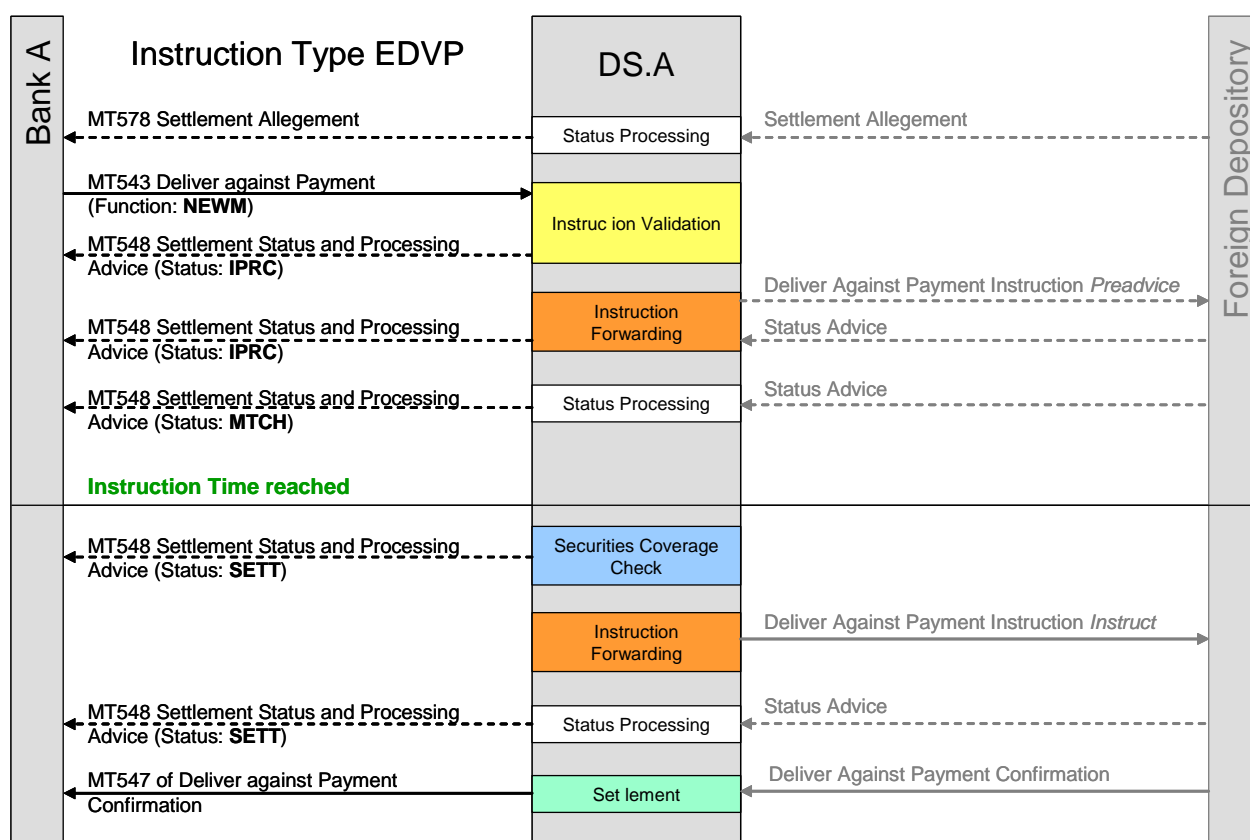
Bank A

Instruction Type EDVP

DS.A

Foreign Depository

MT578 Settlement Allegement

Status Processing

Settlement Allegement

MT543 Deliver against Payment (Function: **NEWM**)

Instruc ion Validation

MT548 Settlement Status and Processing Advice (Status: **IPRC**)

Deliver Against Payment Instruction *Preadvice*

Instruction Forwarding

MT548 Settlement Status and Processing Advice (Status: **IPRC**)

Status Advice

MT548 Settlement Status and Processing Advice (Status: **MTCH**)

Status Processing

Status Advice

Instruction Time reached

MT548 Settlement Status and Processing Advice (Status: **SETT**)

Securities Coverage Check

Instruction Forwarding

Deliver Against Payment Instruction *Instruct*

MT548 Settlement Status and Processing Advice (Status: **SETT**)

Status Processing

Status Advice

MT547 of Deliver against Payment Confirmation

Set lement

Deliver Against Payment Confirmation